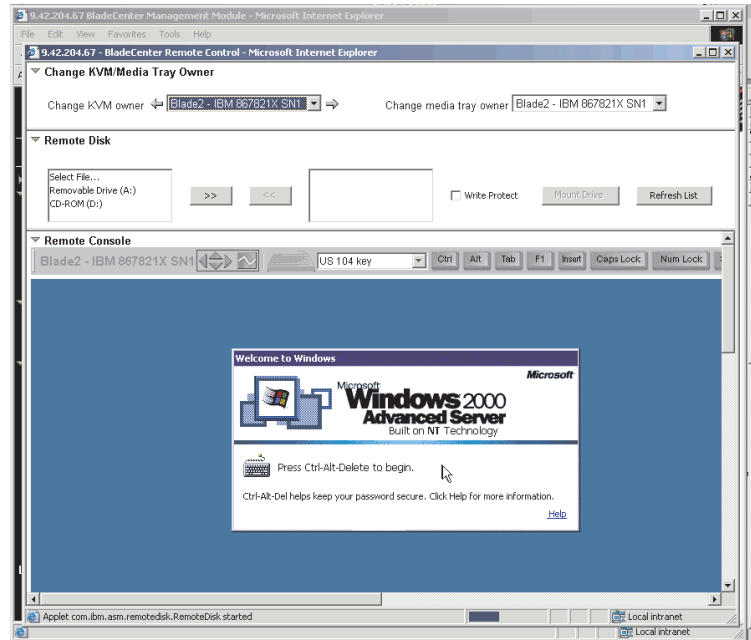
9.42.204.67 BladeCenter Management Module - Microsoft Internet Explorer

File Edit View Favorites Tools Help

9.42.204.67 - BladeCenter Remote Control - Microsoft Internet Explorer

Change KVM/Media Tray Owner

Change KVM owner Blade2 - IBM 867821X SN1

Change media tray owner Blade2 - IBM 867821X SN1

Remote Disk

Select File...
Removable Drive (A:)
CD-ROM (D:)

>> <<

Write Protect Mount Drive Refresh List

Remote Console

Blade2 - IBM 867821X SN1

US 104 key

Ctrl Alt Tab F1 Insert Caps Lock Num Lock

Welcome to Windows

Microsoft

Microsoft Windows 2000 Advanced Server Built on NT Technology

Press Ctrl-Alt-Delete to begin.

Ctrl-Alt-Del helps keep your password secure. Click Help for more information.

Help

Applet com.ibm.asm.remotedisk.RemoteDisk started

Local intranet

Local intranet